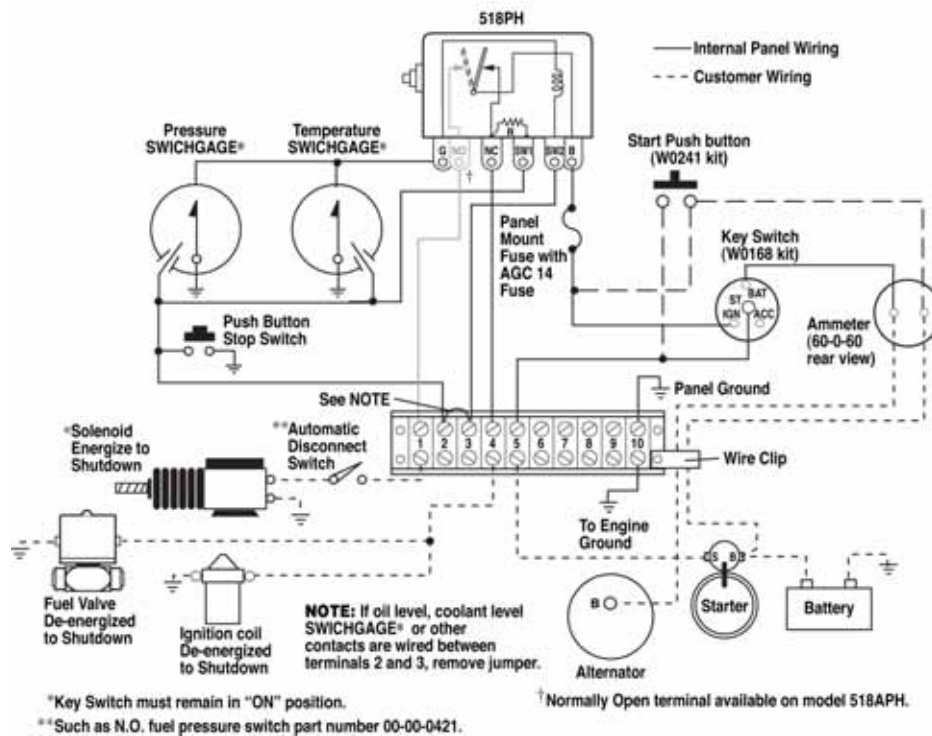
518PH

Internal Panel Wiring
Customer Wiring

Pressure SWICHGAGE®

Temperature SWICHGAGE®

G NO NC SWI SW2 B

†

Start Push button (W0241 kit)

Panel Mount Fuse with AGC 14 Fuse

Key Switch (W0168 kit)

ST BAT IGN ACC

Ammeter (60-0-60 rear view)

Push Button Stop Switch

See NOTE

Panel Ground

*Solenoid Energize to Shutdown

**Automatic Disconnect Switch

1 2 3 4 5 6 7 8 9 10

Wire Clip

To Engine Ground

S B

Fuel Valve De-energized to Shutdown

Ignition coil De-energized to Shutdown

NOTE: If oil level, coolant level SWICHGAGE® or other contacts are wired between terminals 2 and 3, remove jumper.

B

Starter

Battery

Alternator

*Key Switch must remain in "ON" position.

**Such as N.O. fuel pressure switch part number 00-00-0421.

†Normally Open terminal available on model 518APH.